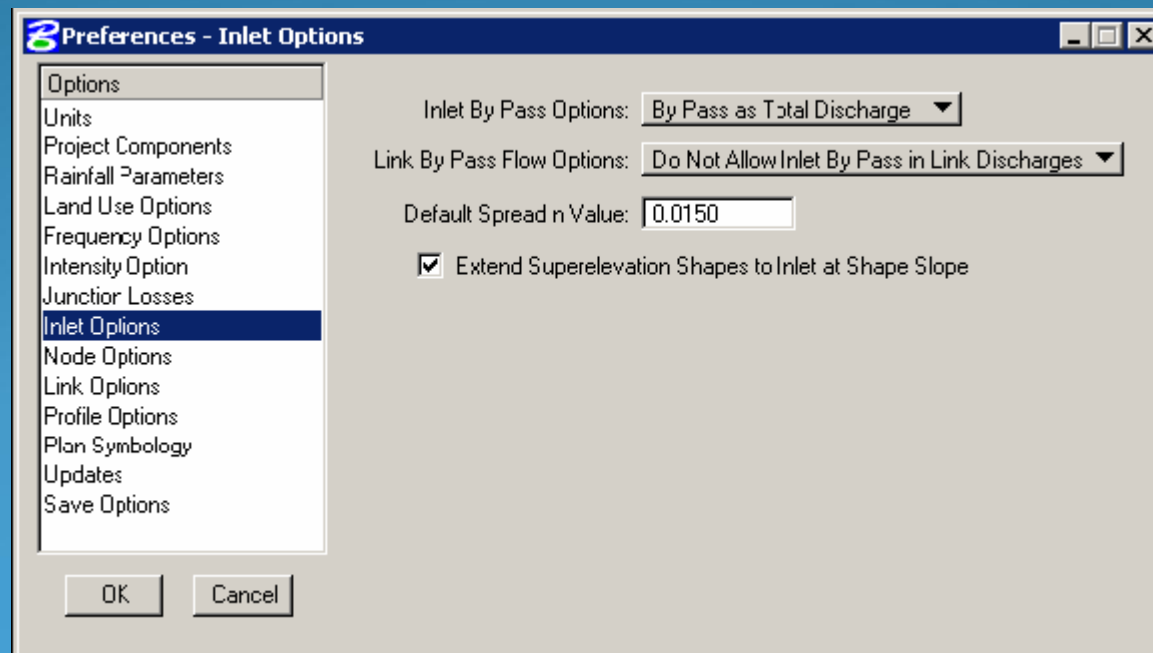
Preferences - Inlet Options

Options
Units
Project Components
Rainfall Parameters
Land Use Options
Frequency Options
Intensity Option
Junction Losses
Inlet Options
Node Options
Link Options
Profile Options
Plan Symbology
Updates
Save Options

OK
Cancel

Inlet By Pass Options: By Pass as Total Discharge
Link By Pass Flow Options: Do Not Allow Inlet By Pass in Link Discharges
Default Spread n Value: 0.0150
Extend Superelevation Shapes to Inlet at Shape Slope